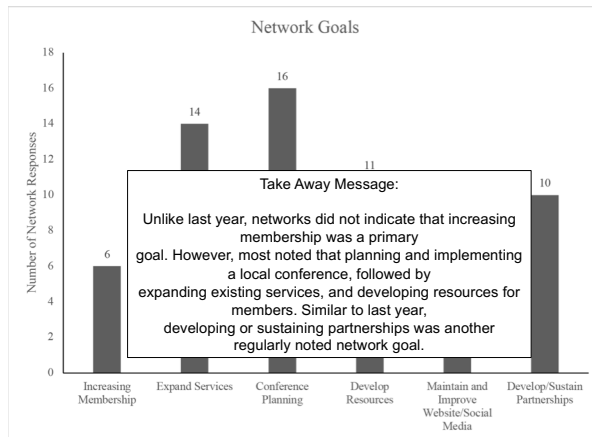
Network Goals

18
16
14
12
10
8
6
4
2
0

Number of Network Responses

6
14
16
11
10

Take Away Message:

Unlike last year, networks did not indicate that increasing membership was a primary goal. However, most noted that planning and implementing a local conference, followed by expanding existing services, and developing resources for members. Similar to last year, developing or sustaining partnerships was another regularly noted network goal.

Increasing Membership
Expand Services
Conference Planning
Develop Resources
Maintain and Improve Website/Social Media
Develop/Sustain Partnerships